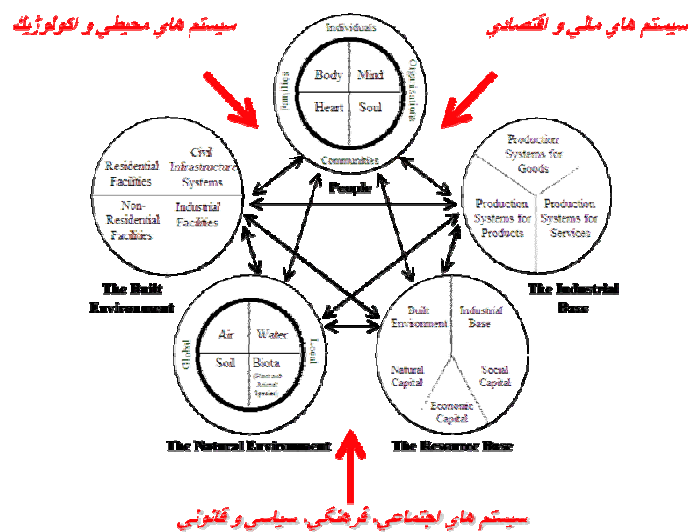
سيستم هاي محيطي و اكولوژيك

سيستم هاي ملي و اقتصادي

Individuals

Families

Organizations

Body

Mind

Heart

Soul

Communities

People

Residential Facilities

Civil Infrastructure Systems

Non-Residential Facilities

Industrial Facilities

The Built Environment

Production Systems for Goods

Production Systems for Products

Production Systems for Services

The Industrial Base

Global

Local

Air

Water

Soil

Biota

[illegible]

The Natural Environment

Built Environment

Industrial Base

Natural Capital

Social Capital

Economic Capital

The Resource Base

سيستم هاي اجتماعي، فرهنگي، سياسي و قانوني